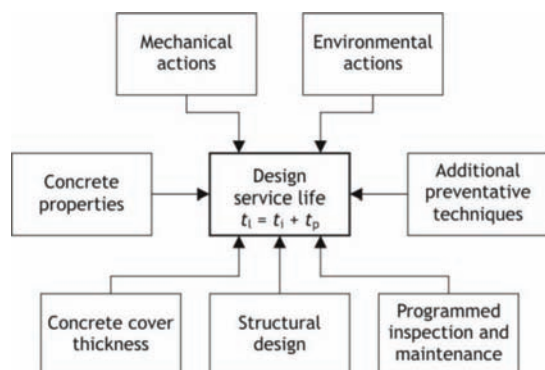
Mechanical actions

Environmental actions

Concrete properties

Design service life
$t_l = t_i + t_p$

Additional preventative techniques

Concrete cover thickness

Structural design

Programmed inspection and maintenance